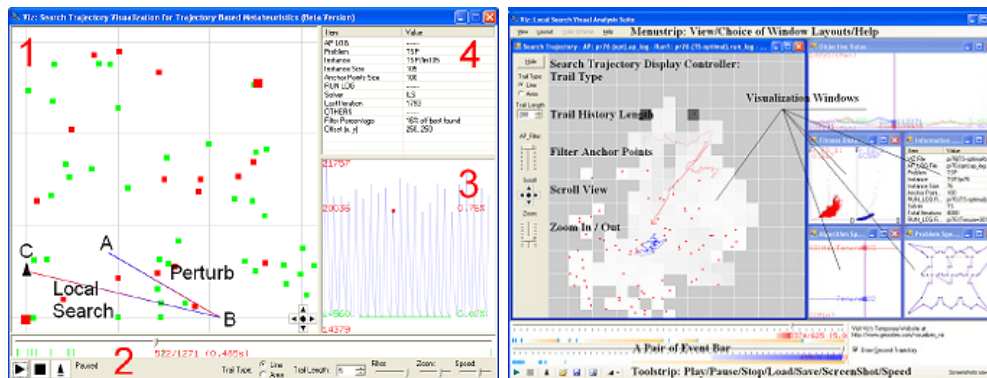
Viz: Search Trajectory Visualization for Trajectory-Based Metaheuristics (Beta Version)

1

4

| Item | Value |
|---|---|
| AP LOG | ------ |
| Problem | TSP |
| Instance | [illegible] |
| Instance Size | 100 |
| Anchor Points Size | 100 |
| RUN LOG | ------ |
| Solver | ILS |
| LastIteration | 1783 |
| OTHERS | ------ |
| Filter Percentage | 15% off best found |
| Offset (x, y) | 250, 250 |

21757

20036

0.75%

3

14960

0.00%

14379

C

A

Perturb

Local Search

B

2

522/1271 (0.455s)

Paused

Trail Type Line Area

Trail Length

Filter

Zoom

Speed

Viz: Local Search Visual Analysis Suite

Menustrip: View/Choice of Window Layouts/Help

View Layout Help

Search Trajectory - AP: pr76 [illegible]

Hide

Trail Type Line Area

Trail Length

AP_Filter

Scroll

Zoom

Search Trajectory Display Controller:

Trail Type

Trail History Length

Filter Anchor Points

Scroll View

Zoom In / Out

Visualization Windows

Objective Value

Fitness Dist...

Information

Algorithm Sp...

Problem Sp...

| Item | Value |
|---|---|
| AP LOG File | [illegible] |
| AP LOG Fo | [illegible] |
| Problem | TSP |
| Instance | TSP/pr76 |
| Instance Size | 76 |
| Anchor Points | 100 |
| RUN_LOG File | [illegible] |
| Solver | TS |
| Total Iterations | 4000 |
| RUN_LOG Fo | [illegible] |

A Pair of Event Bar

Draw Second Trajectory

Toolstrip: Play/Pause/Stop/Load/Save/ScreenShot/Speed